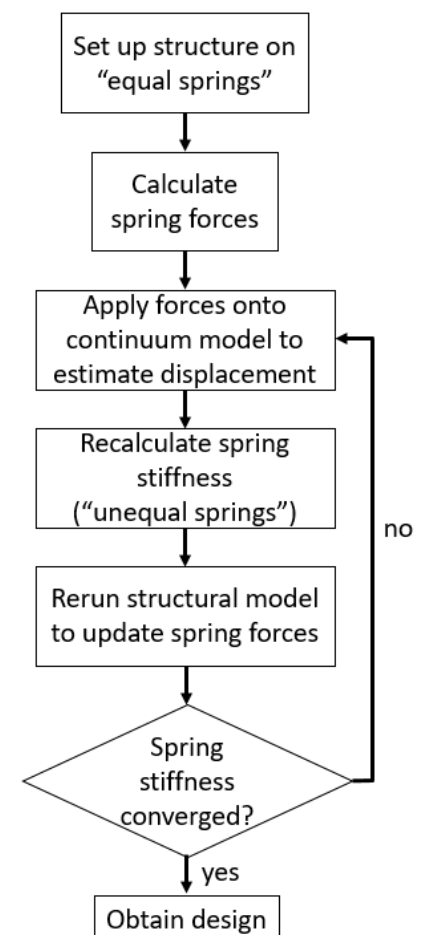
Set up structure on "equal springs"

Calculate spring forces

Apply forces onto continuum model to estimate displacement

Recalculate spring stiffness ("unequal springs")

Rerun structural model to update spring forces

Spring stiffness converged?

no

yes

Obtain design